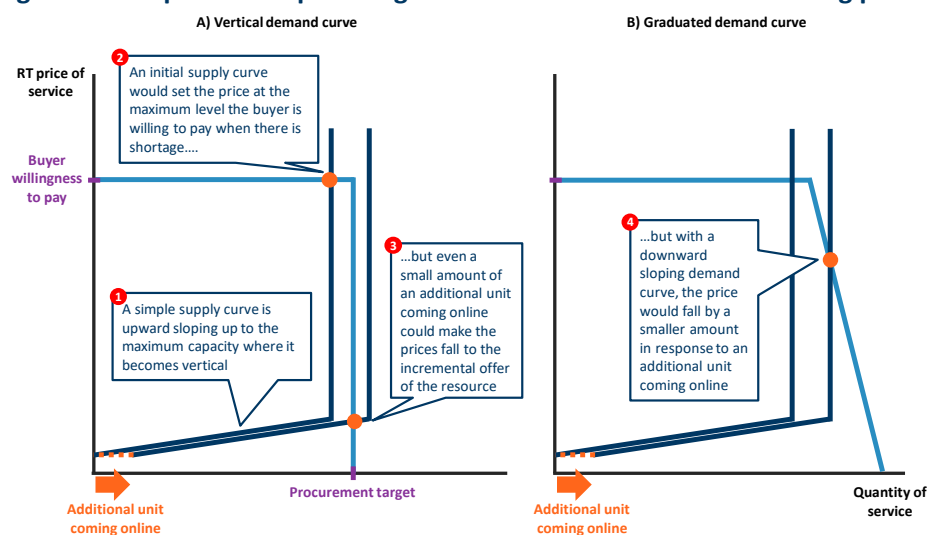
A) Vertical demand curve

B) Graduated demand curve

RT price of service

Buyer willingness to pay

2 An initial supply curve would set the price at the maximum level the buyer is willing to pay when there is shortage….

3 …but even a small amount of an additional unit coming online could make the prices fall to the incremental offer of the resource

1 A simple supply curve is upward sloping up to the maximum capacity where it becomes vertical

Additional unit coming online

Procurement target

4 …but with a downward sloping demand curve, the price would fall by a smaller amount in response to an additional unit coming online

Additional unit coming online

Quantity of service